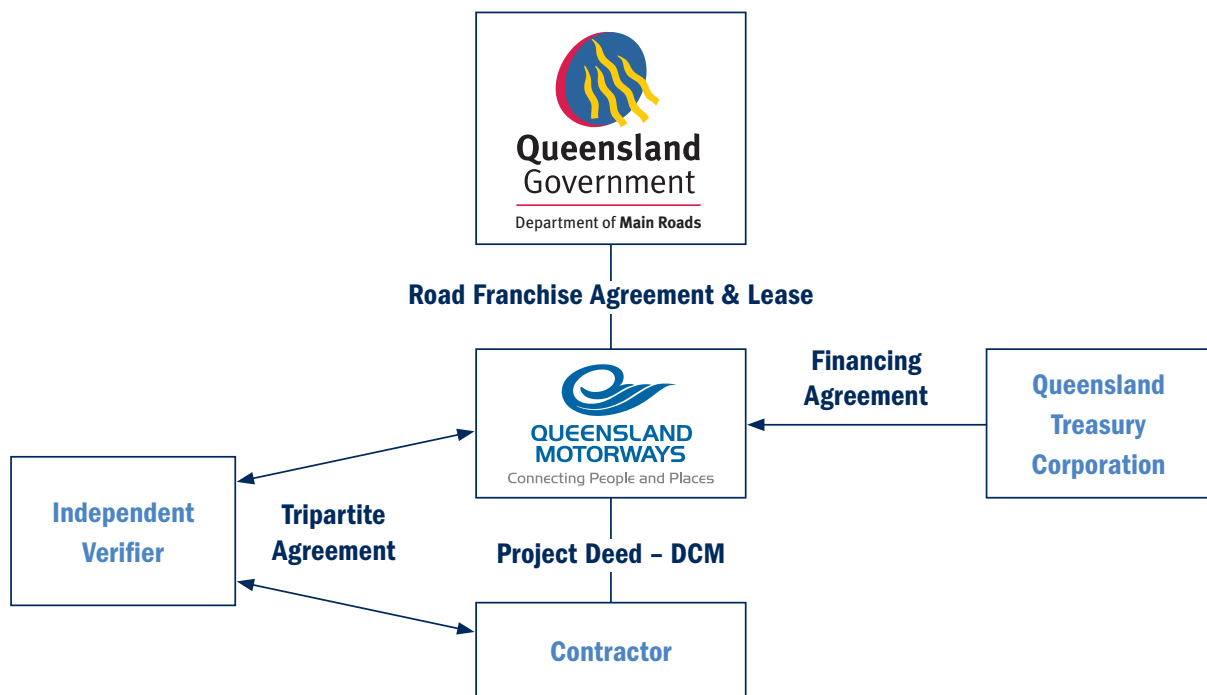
Queensland Government
Department of Main Roads

Road Franchise Agreement & Lease

QUEENSLAND MOTORWAYS
Connecting People and Places

Financing Agreement

Queensland Treasury Corporation

Independent Verifier

Tripartite Agreement

Project Deed – DCM

Contractor